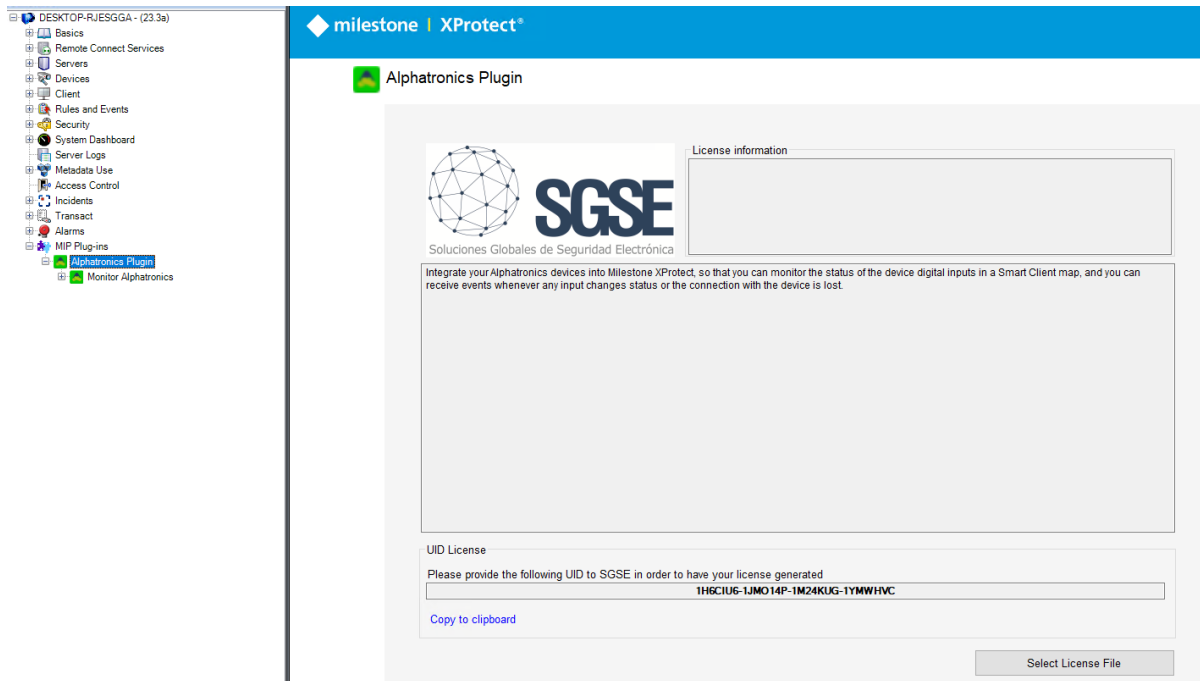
DESKTOP-RJESGGA - (23.3a)
Basics
Remote Connect Services
Servers
Devices
Client
Rules and Events
Security
System Dashboard
Server Logs
Metadata Use
Access Control
Incidents
Transact
Alarms
MIP Plug-ins
Alphatronics Plugin
Monitor Alphatronics

milestone | XProtect®

Alphatronics Plugin

SGSE
Soluciones Globales de Seguridad Electrónica

License information

Integrate your Alphatronics devices into Milestone XProtect, so that you can monitor the status of the device digital inputs in a Smart Client map, and you can receive events whenever any input changes status or the connection with the device is lost.

UID License
Please provide the following UID to SGSE in order to have your license generated
1H6CIU6-1JMO14P-1M24KUG-1YMWHVC
Copy to clipboard

Select License File